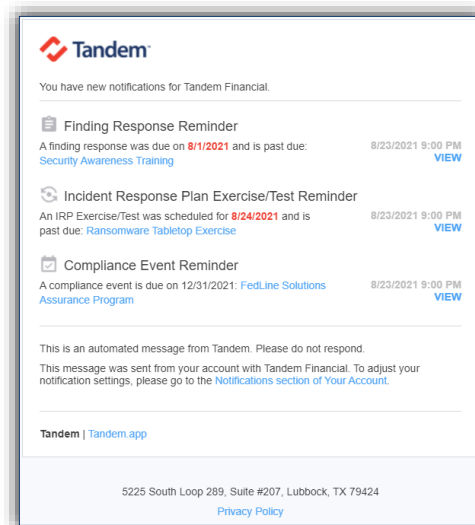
Tandem

You have new notifications for Tandem Financial.

Finding Response Reminder

A finding response was due on 8/1/2021 and is past due: Security Awareness Training

8/23/2021 9:00 PM
VIEW

Incident Response Plan Exercise/Test Reminder

An IRP Exercise/Test was scheduled for 8/24/2021 and is past due: Ransomware Tabletop Exercise

8/23/2021 9:00 PM
VIEW

Compliance Event Reminder

A compliance event is due on 12/31/2021: FedLine Solutions Assurance Program

8/23/2021 9:00 PM
VIEW

This is an automated message from Tandem. Please do not respond.

This message was sent from your account with Tandem Financial. To adjust your notification settings, please go to the Notifications section of Your Account.

Tandem | Tandem.app

5225 South Loop 289, Suite #207, Lubbock, TX 79424

Privacy Policy